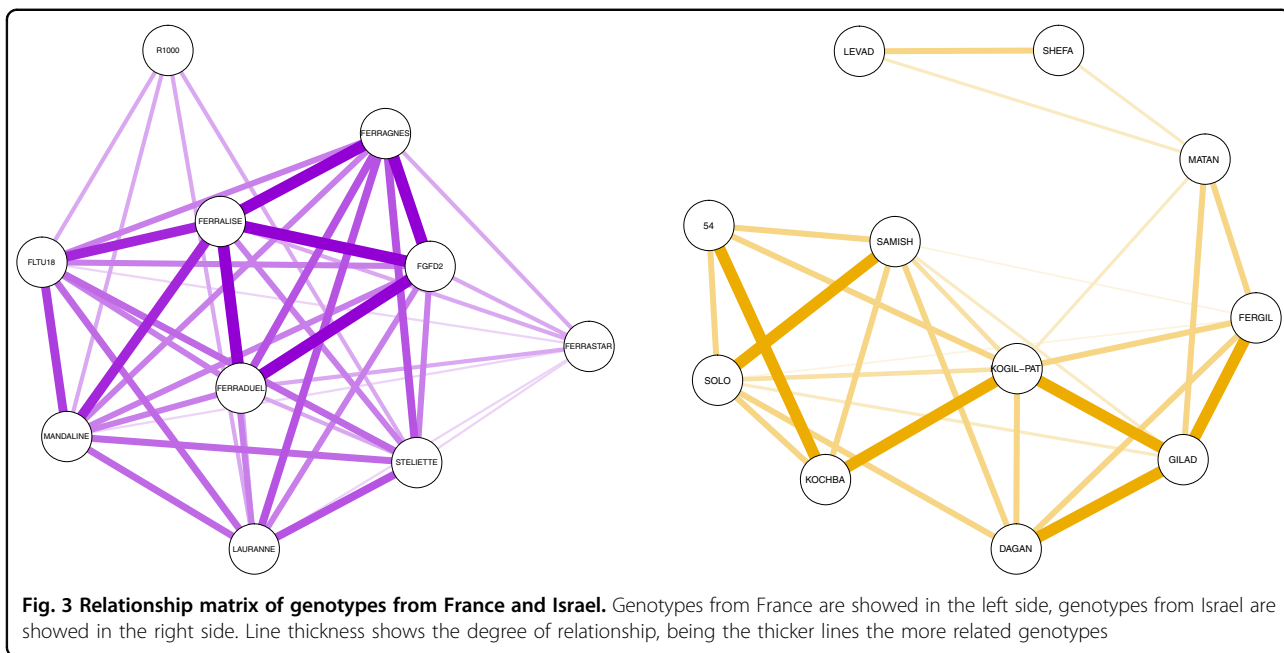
R1000
FERRAGNES
FERRALISE
FLTU18
FGFD2
FERRASTAR
FERRADUEL
MANDALINE
STELIETTE
LAURANNE

LEVAD
SHEFA
MATAN
54
SAMISH
FERGIL
SOLO
KOGIL-PAT
GILAD
KOCHBA
DAGAN

**Fig. 3 Relationship matrix of genotypes from France and Israel.** Genotypes from France are showed in the left side, genotypes from Israel are showed in the right side. Line thickness shows the degree of relationship, being the thicker lines the more related genotypes